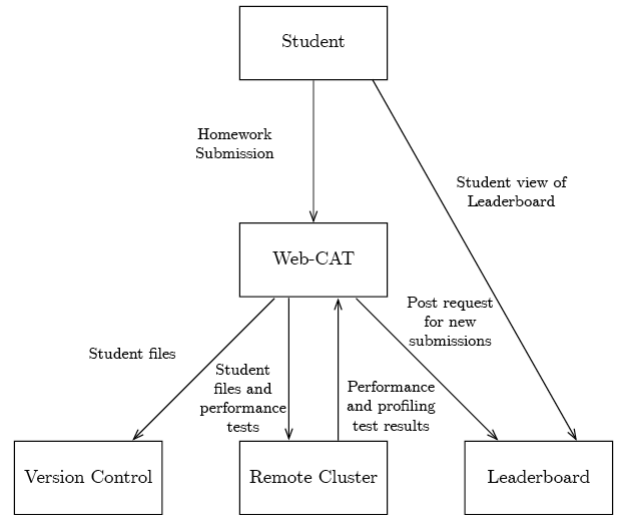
Student

Homework Submission

Student view of Leaderboard

Web-CAT

Post request for new submissions

Student files

Student files and performance tests

Performance and profiling test results

Version Control

Remote Cluster

Leaderboard